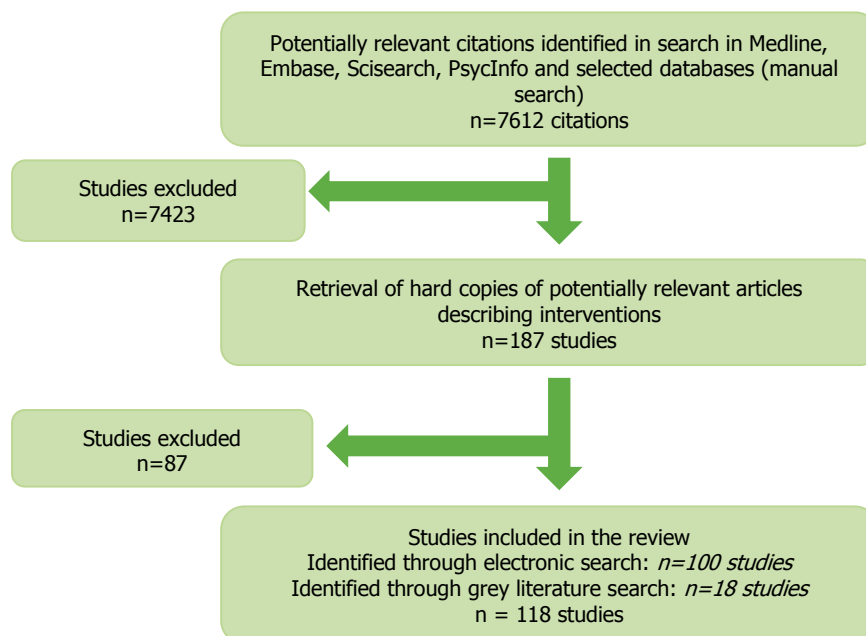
Potentially relevant citations identified in search in Medline, Embase, Scisearch, PsycInfo and selected databases (manual search)
n=7612 citations

Studies excluded
n=7423

Retrieval of hard copies of potentially relevant articles describing interventions
n=187 studies

Studies excluded
n=87

Studies included in the review
Identified through electronic search: *n=100 studies*
Identified through grey literature search: *n=18 studies*
n = 118 studies